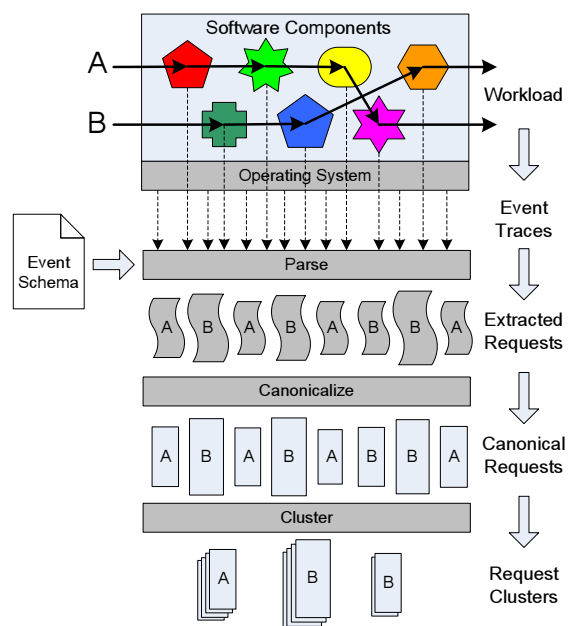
Software Components

A

B

Workload

Operating System

Event Traces

Event Schema

Parse

A B A B A B B A

Extracted Requests

Canonicalize

A B A B A B B A

Canonical Requests

Cluster

A B B

Request Clusters